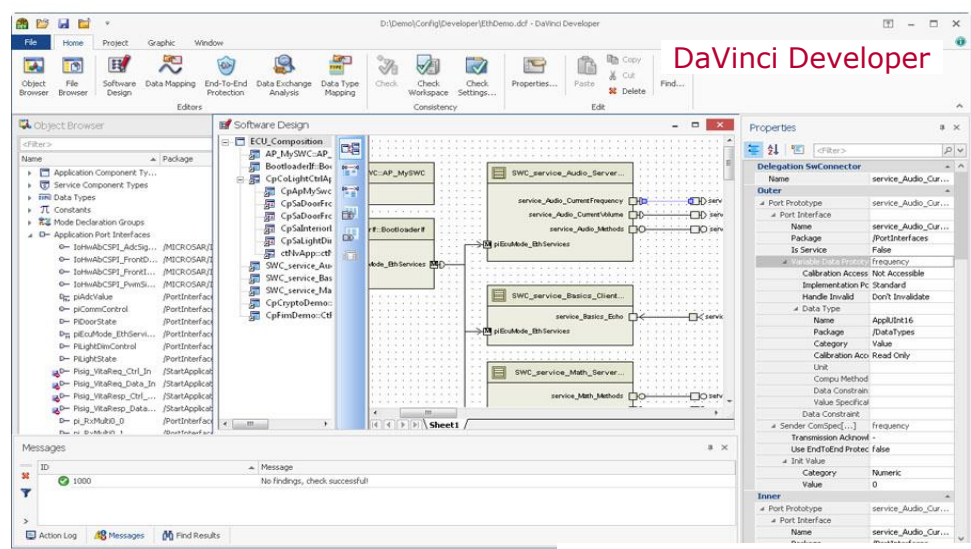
D:\Demo\Config\Developer\EthDemo.dcf - DaVinci Developer

File Home Project Graphic Window

DaVinci Developer

Object Browser | File Browser | Software Design | Data Mapping | End-To-End Protection | Data Exchange Analysis | Data Type Mapping | Check | Check Workspace | Check Settings... | Properties... | Paste | Copy | Cut | Delete | Find...

Editors | Consistency | Edit

Object Browser

<Filter>

Name | Package

Application Component Ty...
Service Component Types
Data Types
Constants
Mode Declaration Groups
Application Port Interfaces

IoHwAbCSPI_AdcSig... /MICROSAR/I
IoHwAbCSPI_FrontD... /MICROSAR/I
IoHwAbCSPI_FrontI... /MICROSAR/I
IoHwAbCSPI_PwmSi... /MICROSAR/I
piAdcValue /PortInterface
piCommControl /PortInterface
PiDoorState /PortInterface
piEcuMode_EthServi... /PortInterface
PiLightDimControl /PortInterface
PiLightState /PortInterface
Pisig_VitaReq_Ctrl_In /StartApplicat
Pisig_VitaReq_Data_In /StartApplicat
Pisig_VitaResp_Ctrl_... /StartApplicat
Pisig_VitaResp_Data... /StartApplicat
pi_RxMulti0_0 /PortInterface

Software Design

ECU_Composition
AP_MySWC::AP_
BootloaderIf::Bo
CpCoLightCtrlAp
CpApMySwc
CpSaDoorFrc
CpSaDoorFrc
CpSaInteriorl
CpSaLightDir
ctNvApp::ctF
SWC_service_Au
SWC_service_Bas
SWC_service_Ma
CpCryptoDemo::
CpFimDemo::Ctl

WC::AP_MySWC
rf::BootloaderIf
Mode_EthServices

SWC_service_Audio_Server...
service_Audio_CurrentFrequency
service_Audio_CurrentVolume
service_Audio_Methods
piEcuMode_EthServices

SWC_service_Basics_Client...
service_Basics_Echo
piEcuMode_EthServices

SWC_service_Math_Server...
service_Math_Methods

Sheet1

Properties

<Filter>

Delegation SwConnector
Name | service_Audio_Cur...
Outer
Port Prototype | service_Audio_Cur...
Port Interface
Name | service_Audio_Cur...
Package | /PortInterfaces
Is Service | False
Variable Data Prototy | Frequency
Calibration Access | Not Accessible
Implementation Pc | Standard
Handle Invalid | Don't Invalidate
Data Type
Name | ApplUInt16
Package | /DataTypes
Category | Value
Calibration Acce | Read Only
Unit
Compu Method
Data Constrain
Value Specifical
Data Constraint
Sender ComSpec[...] | frequency
Transmission Acknowl | -
Use EndToEnd Protec | false
Init Value
Category | Numeric
Value | 0
Inner
Port Prototype | service_Audio_Cur...
Port Interface
Name | service_Audio_Cur...

Messages

ID | Message
1000 | No findings, check successful!

Action Log | Messages | Find Results